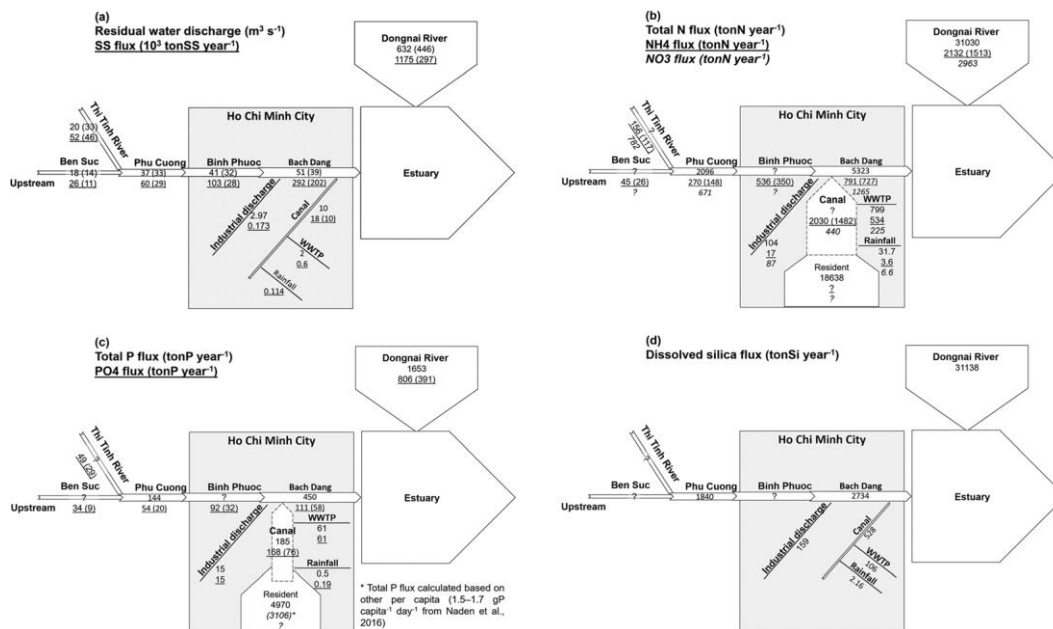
(a)
Residual water discharge (m³ s⁻¹)
SS flux (10³ tonSS year⁻¹)

Dongnai River
632 (446)
1175 (297)

Thi Tinh River
20 (33)
52 (46)

Ho Chi Minh City

Ben Suc
18 (14)
26 (11)

Phu Cuong
37 (33)
60 (29)

Binh Phuoc
41 (32)
103 (28)

Bach Dang
51 (39)
292 (202)

Upstream

Estuary

Industrial discharge
2.97
0.173

Canal
10
18 (10)

WWTP
2
0.6

Rainfall
0.114

(b)
Total N flux (tonN year⁻¹)
NH4 flux (tonN year⁻¹)
NO3 flux (tonN year⁻¹)

Dongnai River
31030
2132 (1513)
2963

Thi Tinh River
?
156 (117)
782

Ho Chi Minh City

Ben Suc
?
45 (26)
?

Phu Cuong
2096
270 (148)
671

Binh Phuoc
?
536 (350)
?

Bach Dang
5323
791 (727)
1265

Upstream

Estuary

Industrial discharge
104
17
87

Canal
?
2030 (1482)
440

WWTP
799
534
225

Rainfall
31.7
3.6
6.6

Resident
18638
?
?

(c)
Total P flux (tonP year⁻¹)
PO4 flux (tonP year⁻¹)

Dongnai River
1653
806 (391)

Thi Tinh River
?
49 (26)

Ho Chi Minh City

Ben Suc
?
34 (9)

Phu Cuong
144
54 (20)

Binh Phuoc
?
92 (32)

Bach Dang
450
111 (58)

Upstream

Estuary

Industrial discharge
15
15

Canal
185
168 (76)

WWTP
61
61

Rainfall
0.5
0.19

Resident
4970
(3106)*
?

* Total P flux calculated based on other per capita (1.5–1.7 gP capita⁻¹ day⁻¹ from Naden et al., 2016)

(d)
Dissolved silica flux (tonSi year⁻¹)

Dongnai River
31138

Thi Tinh River
?

Ho Chi Minh City

Ben Suc
?

Phu Cuong
1840

Binh Phuoc
?

Bach Dang
2734

Upstream

Estuary

Industrial discharge
159

Canal
528

WWTP
106

Rainfall
2.16